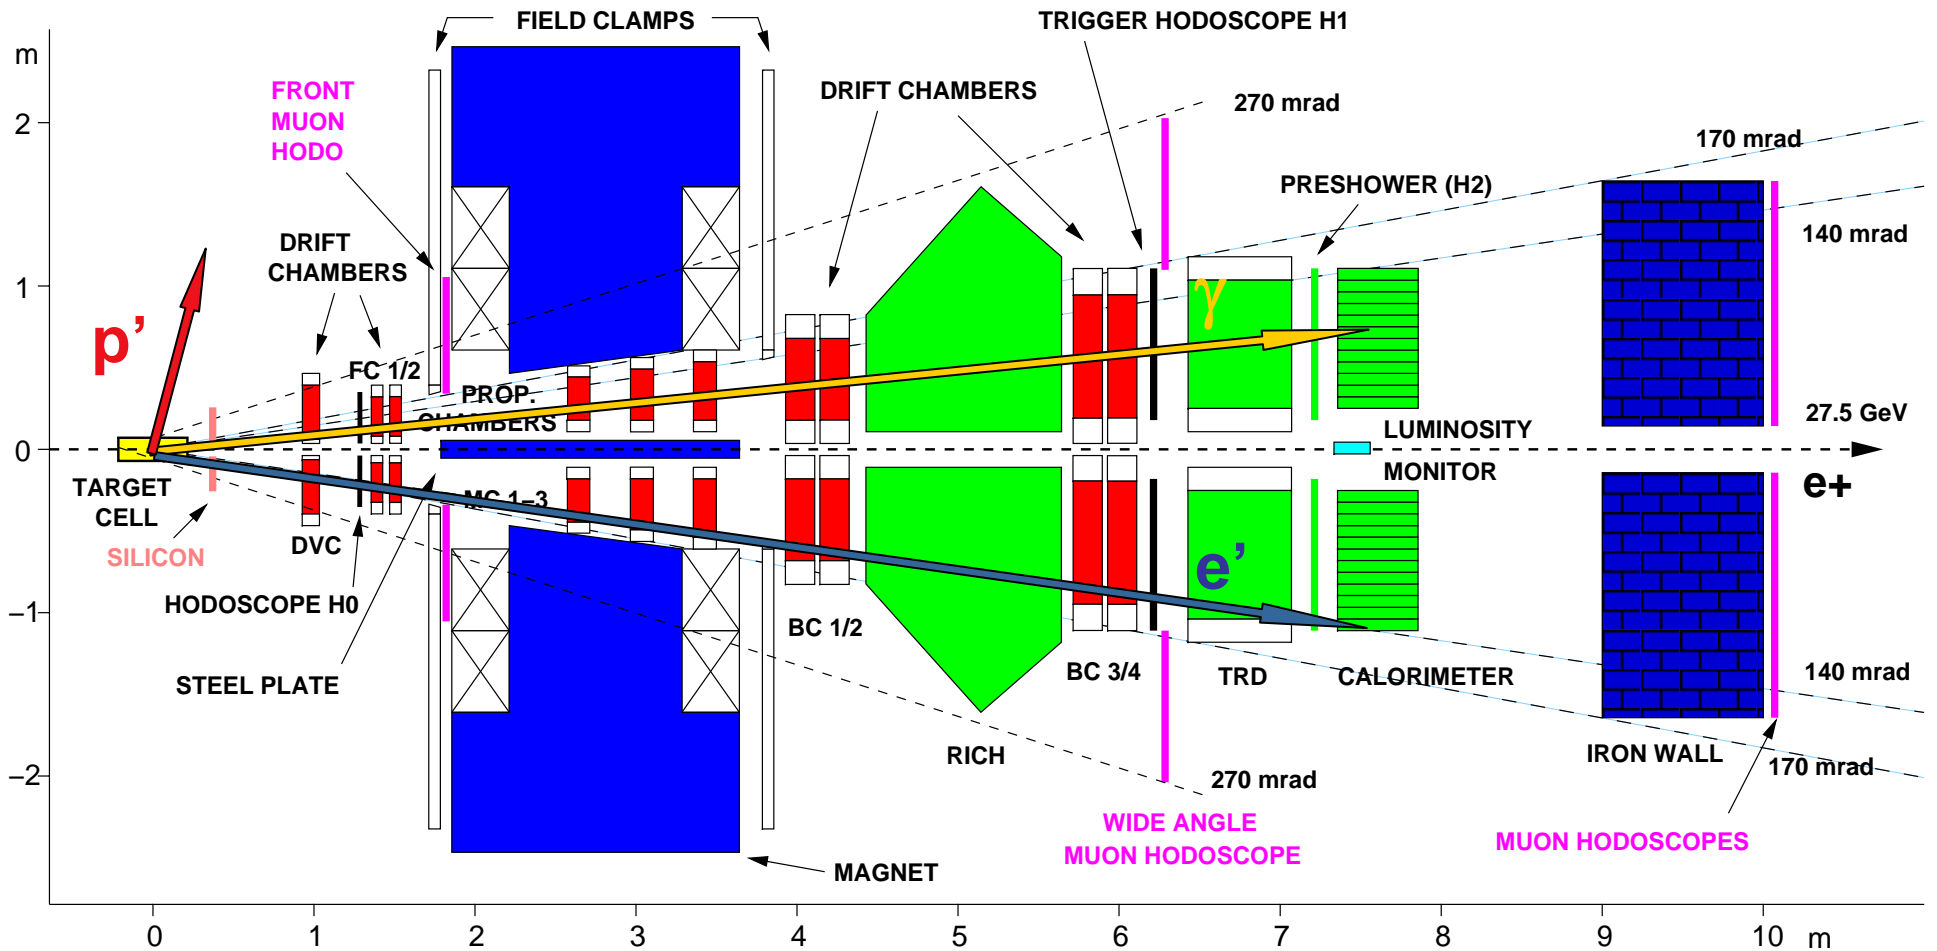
m
2
1
0
−1
−2
FIELD CLAMPS
TRIGGER HODOSCOPE H1
FRONT
MUON
HODO
DRIFT CHAMBERS
270 mrad
170 mrad
PRESHOWER (H2)
140 mrad
DRIFT
CHAMBERS
p'
FC 1/2
PROP.
CHAMBERS
γ
27.5 GeV
LUMINOSITY
MONITOR
TARGET
CELL
MC 1–3
e+
SILICON
DVC
e'
HODOSCOPE H0
BC 1/2
STEEL PLATE
BC 3/4
TRD
CALORIMETER
140 mrad
RICH
IRON WALL
170 mrad
270 mrad
WIDE ANGLE
MUON HODOSCOPE
MUON HODOSCOPES
MAGNET
0
1
2
3
4
5
6
7
8
9
10 m